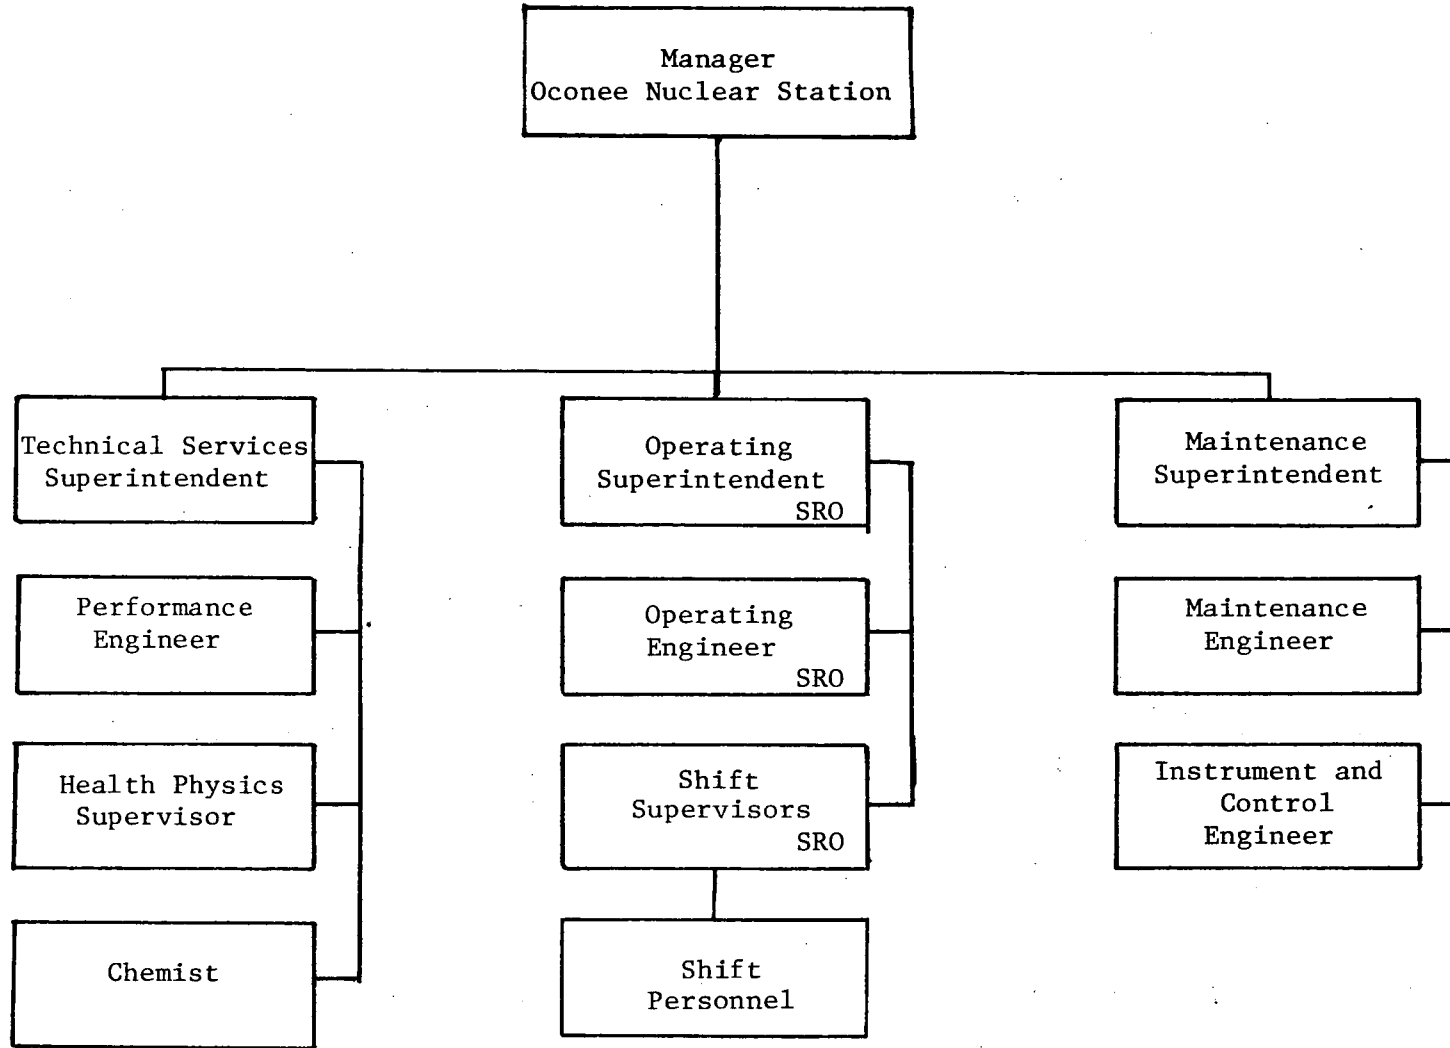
Manager
Oconee Nuclear Station

Technical Services Superintendent

Performance Engineer

Health Physics Supervisor

Chemist

Operating Superintendent
SRO

Operating Engineer
SRO

Shift Supervisors
SRO

Shift Personnel

Maintenance Superintendent

Maintenance Engineer

Instrument and Control Engineer